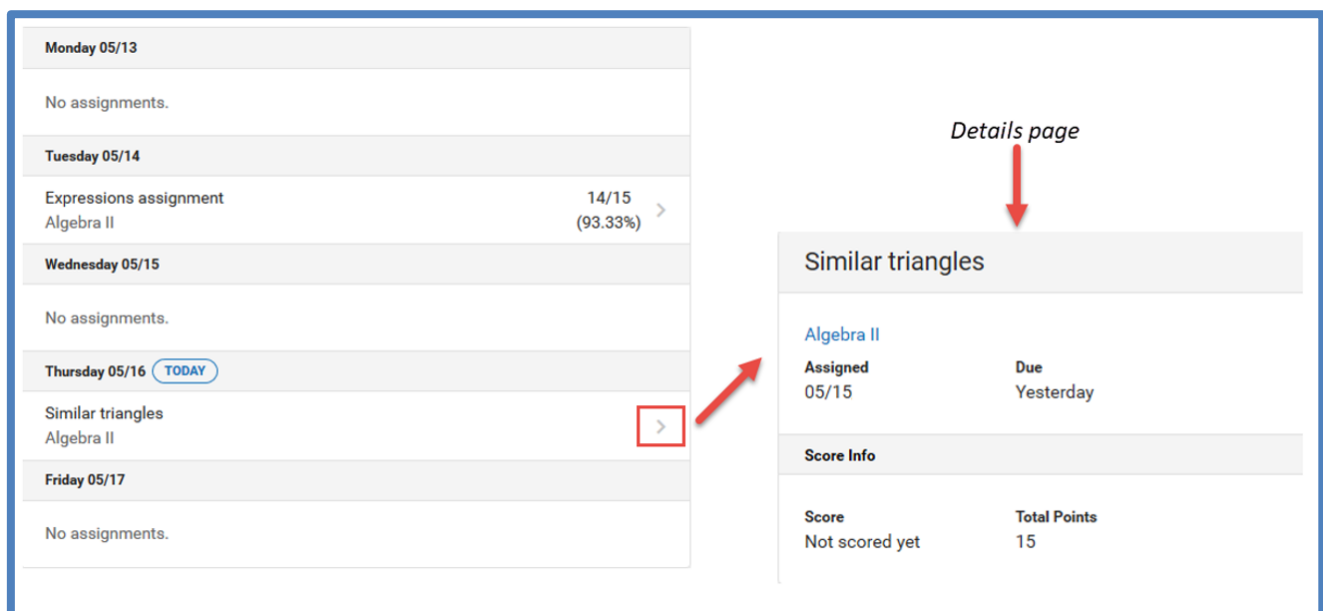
Monday 05/13

No assignments.

Tuesday 05/14

Expressions assignment
Algebra II

14/15
(93.33%)

Wednesday 05/15

No assignments.

Thursday 05/16 TODAY

Similar triangles
Algebra II

Friday 05/17

No assignments.

Details page

Similar triangles

Algebra II

Assigned
05/15

Due
Yesterday

Score Info

Score
Not scored yet

Total Points
15